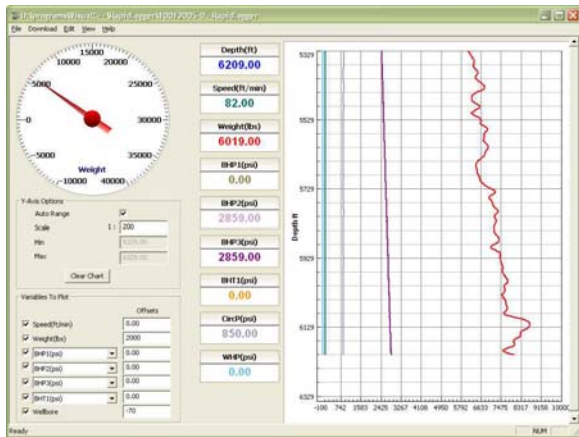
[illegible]
File Download Edit View Help

15000
10000 20000
5000 25000
0 30000
-5000 35000
Weight
-10000 40000

Depth(ft)
6209.00
Speed(ft/min)
82.00
Weight(lbs)
6019.00
BHP1(psi)
0.00
BHP2(psi)
2859.00
BHP3(psi)
2859.00
BHT1(psi)
0.00
CircP(psi)
850.00
WHP(psi)
0.00

Y-Axis Options
Auto Range
Scale 1 : 200
Min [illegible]
Max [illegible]
Clear Chart

Variables To Plot
Offsets
Speed(ft/min) 0.00
Weight(lbs) 2000
BHP1(psi) 0.00
BHP2(psi) 0.00
BHP3(psi) 0.00
BHT1(psi) 0.00
Wellbore -70

5329
5529
5729
5929
6129
6329
Depth ft
-100 742 1583 2425 3267 4108 4950 5792 6633 7475 8317 9158 1000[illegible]

Ready
NUM